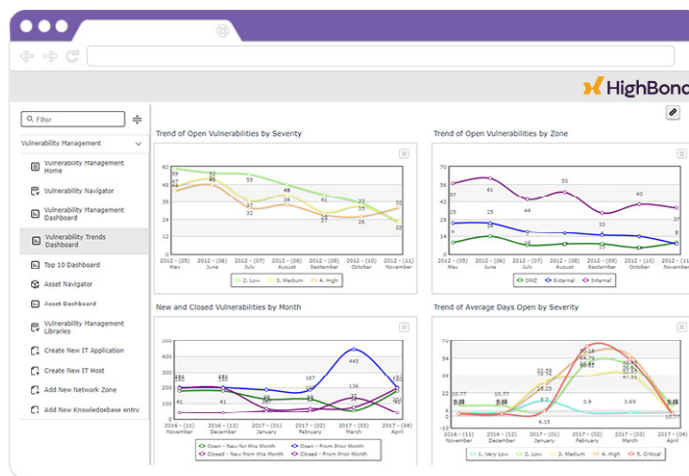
HighBond

Filter

Vulnerability Management

Vulnerability Management Home

Vulnerability Navigator

Vulnerability Management Dashboard

Vulnerability Trends Dashboard

Top 10 Dashboard

Asset Navigator

Asset Dashboard

Vulnerability Management Libraries

Create New IT Application

Create New IT Host

Add New Network Zone

Add New Knowledgebase entry

Trend of Open Vulnerabilities by Severity

70
56
42
28
14
0

59
52
47
50
53
48
41
32
37
34
30
27
26
31
22

2012 - (05) May
2012 - (06) June
2012 - (07) July
2012 - (08) August
2012 - (09) September
2012 - (10) October
2012 - (11) November

2. Low
3. Medium
4. High

Trend of Open Vulnerabilities by Zone

70
56
42
28
14
0

57
61
50
44
40
37
25
24
30

2012 - (05) May
2012 - (06) June
2012 - (07) July
2012 - (08) August
2012 - (09) September
2012 - (10) October
2012 - (11) November

DMZ
External
Internal

New and Closed Vulnerabilities by Month

480
360
240
120
0

445
187
136
41

2016 - (11) November
2016 - (12) December
2017 - (01) January
2017 - (02) February
2017 - (03) March
2017 - (04) April

Own - New for this Month
Own - From Prior Month
Closed - New from this Month
Closed - From Prior Month

Trend of Average Days Open by Severity

20
16
12
8
4
0

10.77
10.77
6.25
3.5
6.15
3.9
3.69

2016 - (11) November
2016 - (12) December
2017 - (01) January
2017 - (02) February
2017 - (03) March
2017 - (04) April

1. Very Low
2. Low
3. Medium
4. High
5. Critical